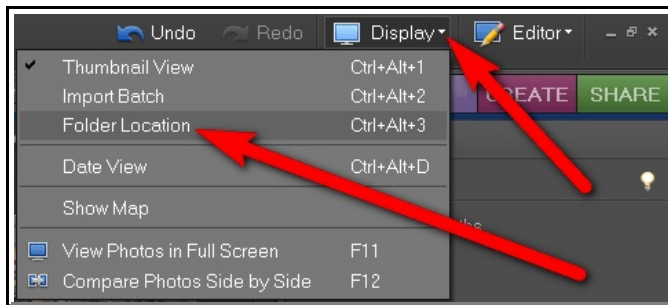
Undo Redo Display Editor

Thumbnail View Ctrl+Alt+1
Import Batch Ctrl+Alt+2
Folder Location Ctrl+Alt+3
Date View Ctrl+Alt+D
Show Map
View Photos in Full Screen F11
Compare Photos Side by Side F12

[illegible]EATE SHARE